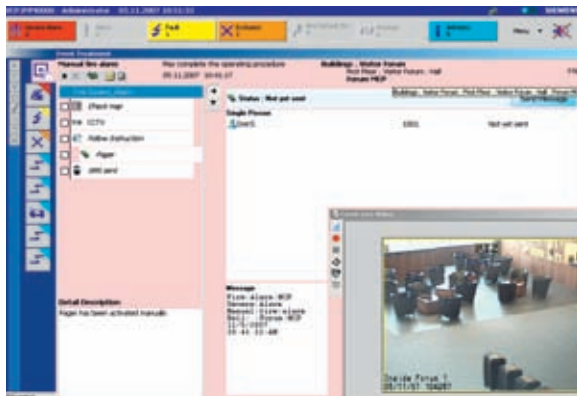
Administrator 05.11.2007 10:51:33
SIEMENS
Fault
Isolation
Menu
Event Treatment
Manual fire alarm
Plan complete the operating procedure
05.11.2007 10:41:17
Buildings : Visitor Forum
First Floor : Visitor Forum : Hall
Forum MCP
Check map
CCTV
Follow instruction
Pager
SMS sent
Status : Not yet sent
Single Person
Send Message
User1
1001
Not yet sent
Detail Description
Pager has been activated manually
Message
Fire alarm MCP
Manual fire alarm
Forum MCP
11/5/2007
10:41:11 AM
Inside Forum 1
05/11/07 10:41